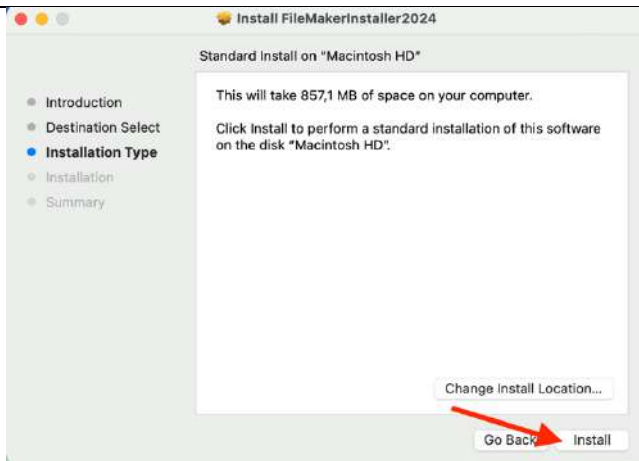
Install FileMakerInstaller2024

Standard Install on "Macintosh HD"

Introduction
Destination Select
Installation Type
Installation
Summary

This will take 857,1 MB of space on your computer.

Click Install to perform a standard installation of this software on the disk "Macintosh HD".

Change Install Location...

Go Back

Install